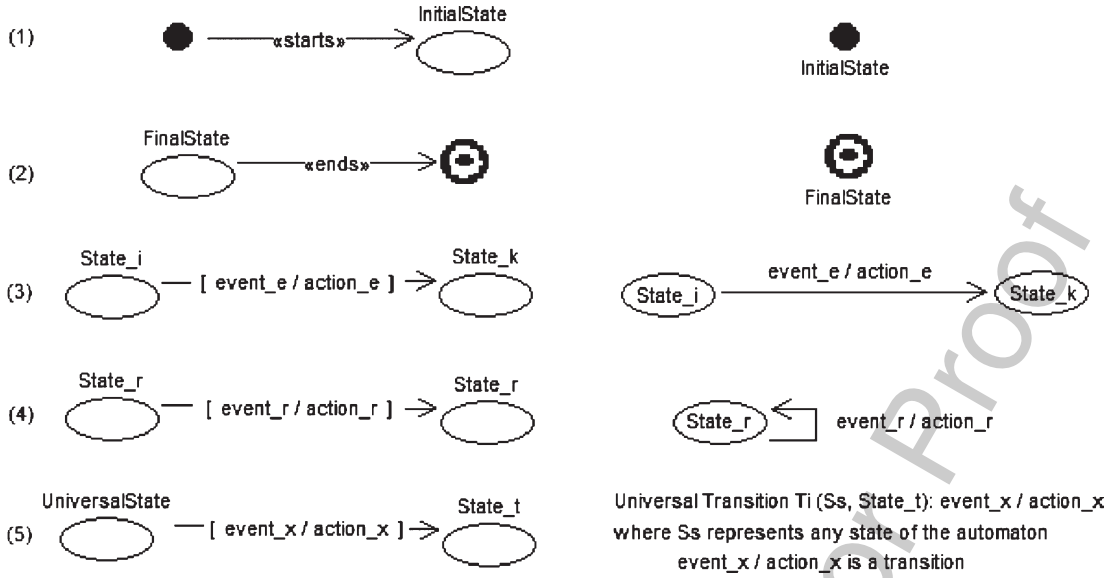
(1) «starts» InitialState

InitialState

(2) FinalState «ends»

FinalState

(3) State_i — [ event_e / action_e ] → State_k

State_i event_e / action_e State_k

(4) State_r — [ event_r / action_r ] → State_r

State_r event_r / action_r

(5) UniversalState — [ event_x / action_x ] → State_t

Universal Transition Ti (Ss, State_t): event_x / action_x
where Ss represents any state of the automaton
event_x / action_x is a transition

Proof